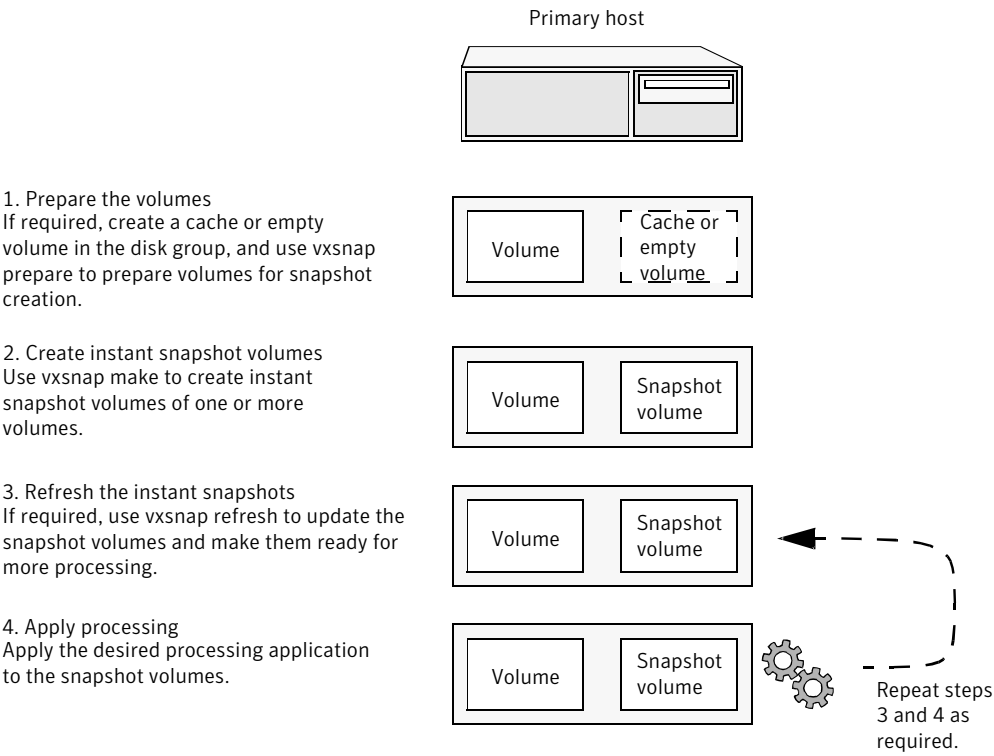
Primary host

1. Prepare the volumes
If required, create a cache or empty volume in the disk group, and use vxsnap prepare to prepare volumes for snapshot creation.

Volume

Cache or empty volume

2. Create instant snapshot volumes
Use vxsnap make to create instant snapshot volumes of one or more volumes.

Volume

Snapshot volume

3. Refresh the instant snapshots
If required, use vxsnap refresh to update the snapshot volumes and make them ready for more processing.

Volume

Snapshot volume

4. Apply processing
Apply the desired processing application to the snapshot volumes.

Volume

Snapshot volume

Repeat steps 3 and 4 as required.